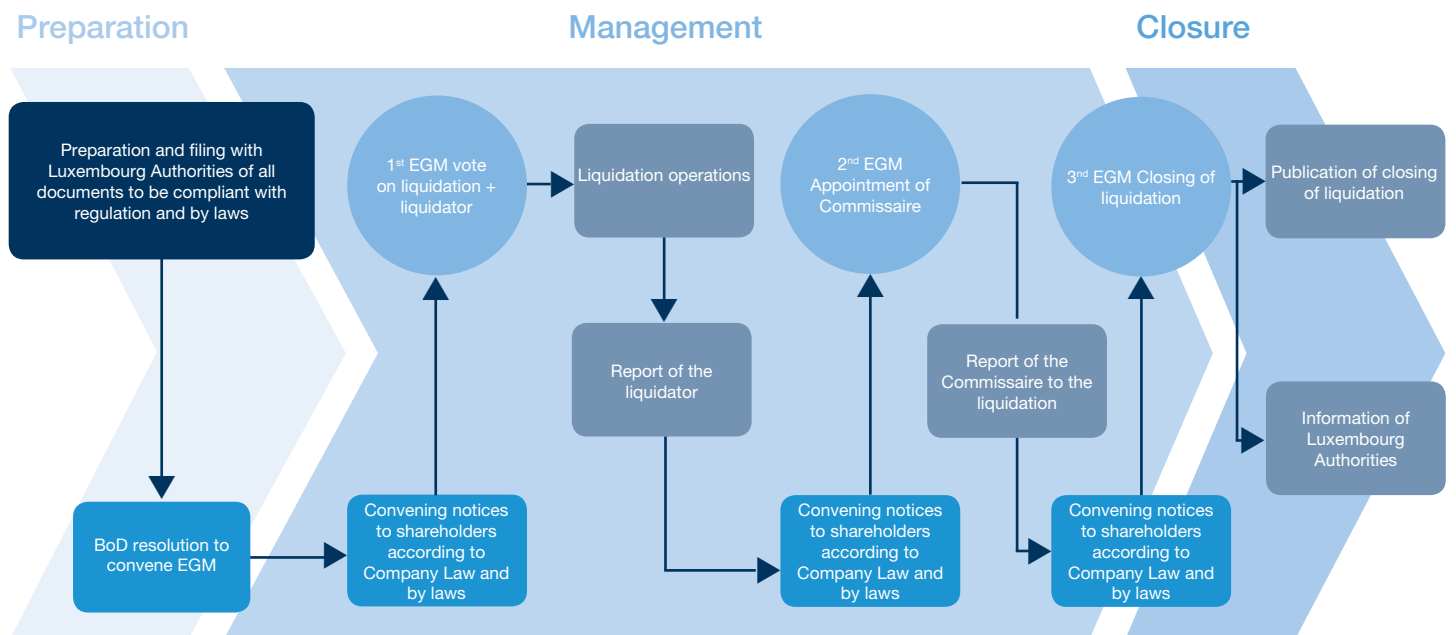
Preparation

Management

Closure

Preparation and filing with Luxembourg Authorities of all documents to be compliant with regulation and by laws

BoD resolution to convene EGM

Convening notices to shareholders according to Company Law and by laws

1$^{st}$ EGM vote on liquidation + liquidator

Liquidation operations

Report of the liquidator

Convening notices to shareholders according to Company Law and by laws

2$^{nd}$ EGM Appointment of Commissaire

Report of the Commissaire to the liquidation

Convening notices to shareholders according to Company Law and by laws

3$^{rd}$ EGM Closing of liquidation

Publication of closing of liquidation

Information of Luxembourg Authorities